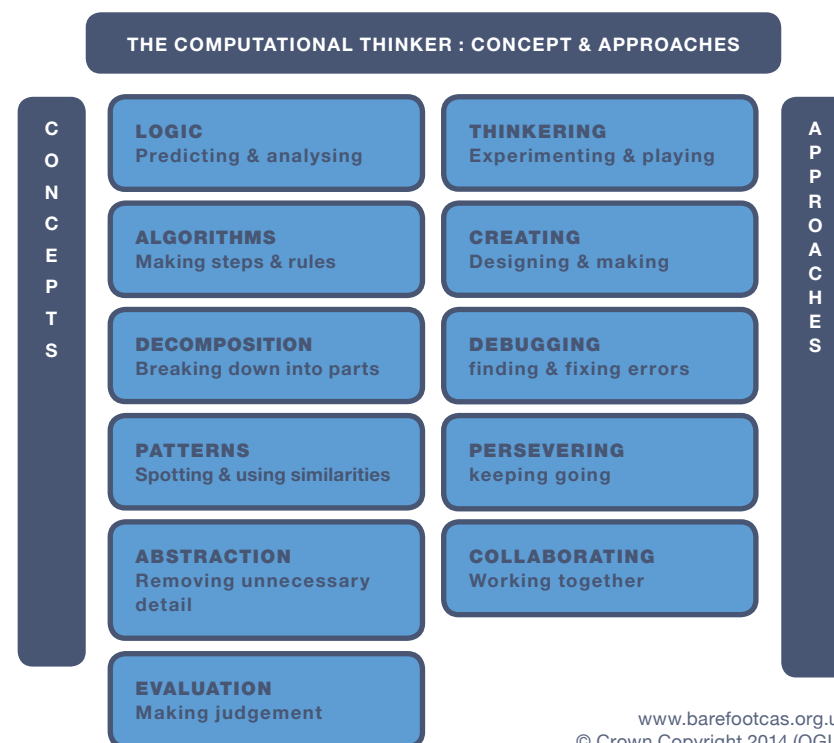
THE COMPUTATIONAL THINKER : CONCEPT & APPROACHES

CONCEPTS

LOGIC
Predicting & analysing

ALGORITHMS
Making steps & rules

DECOMPOSITION
Breaking down into parts

PATTERNS
Spotting & using similarities

ABSTRACTION
Removing unnecessary detail

EVALUATION
Making judgement

THINKERING
Experimenting & playing

CREATING
Designing & making

DEBUGGING
finding & fixing errors

PERSEVERING
keeping going

COLLABORATING
Working together

APPROACHES

www.barefootcas.org.u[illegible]
© Crown Copyright 2014 (OG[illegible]